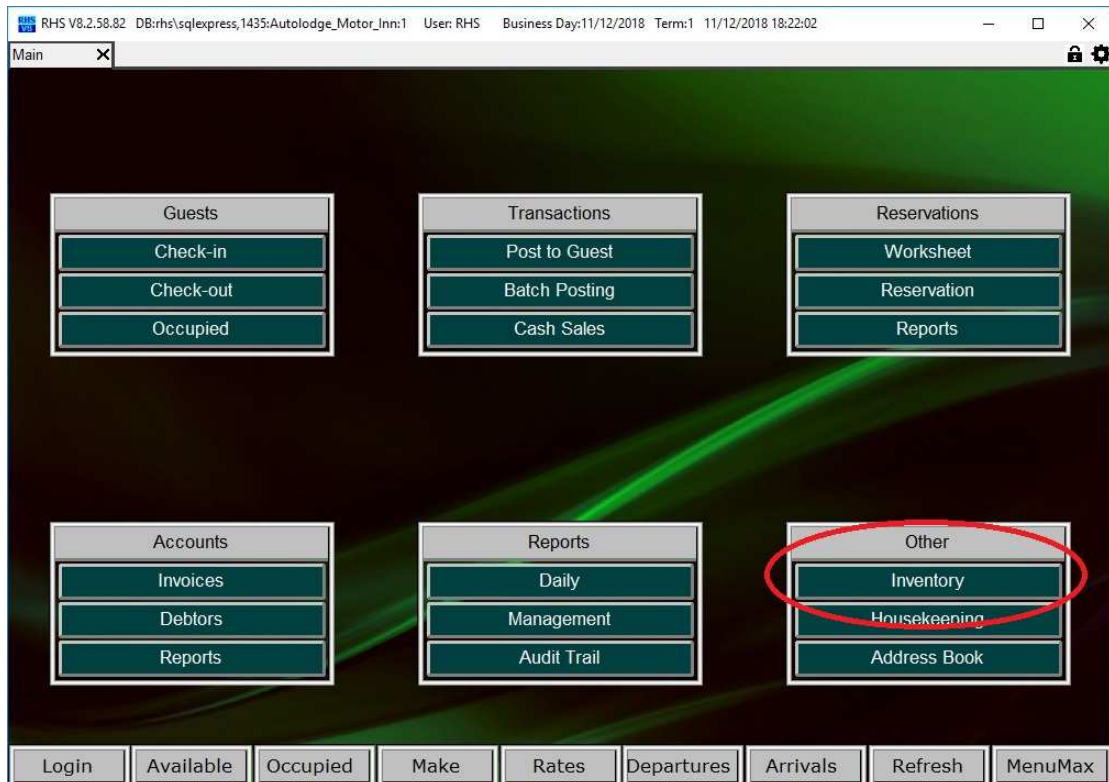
RHS V8.2.58.82 DB:rhs\sqlexpress,1435:Autolodge_Motor_Inn:1 User: RHS Business Day:11/12/2018 Term:1 11/12/2018 18:22:02

Main

Guests
Check-in
Check-out
Occupied

Transactions
Post to Guest
Batch Posting
Cash Sales

Reservations
Worksheet
Reservation
Reports

Accounts
Invoices
Debtors
Reports

Reports
Daily
Management
Audit Trail

Other
Inventory
Housekeeping
Address Book

Login | Available | Occupied | Make | Rates | Departures | Arrivals | Refresh | MenuMax